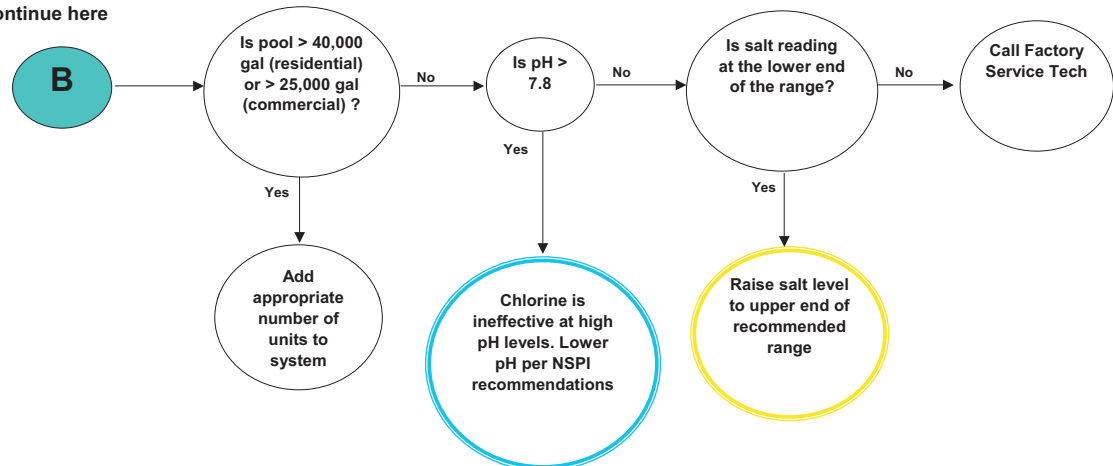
ontinue here

B

Is pool > 40,000 gal (residential) or > 25,000 gal (commercial) ?

No

Is pH > 7.8

No

Is salt reading at the lower end of the range?

No

Call Factory Service Tech

Yes

Yes

Yes

Add appropriate number of units to system

Chlorine is ineffective at high pH levels. Lower pH per NSPI recommendations

Raise salt level to upper end of recommended range